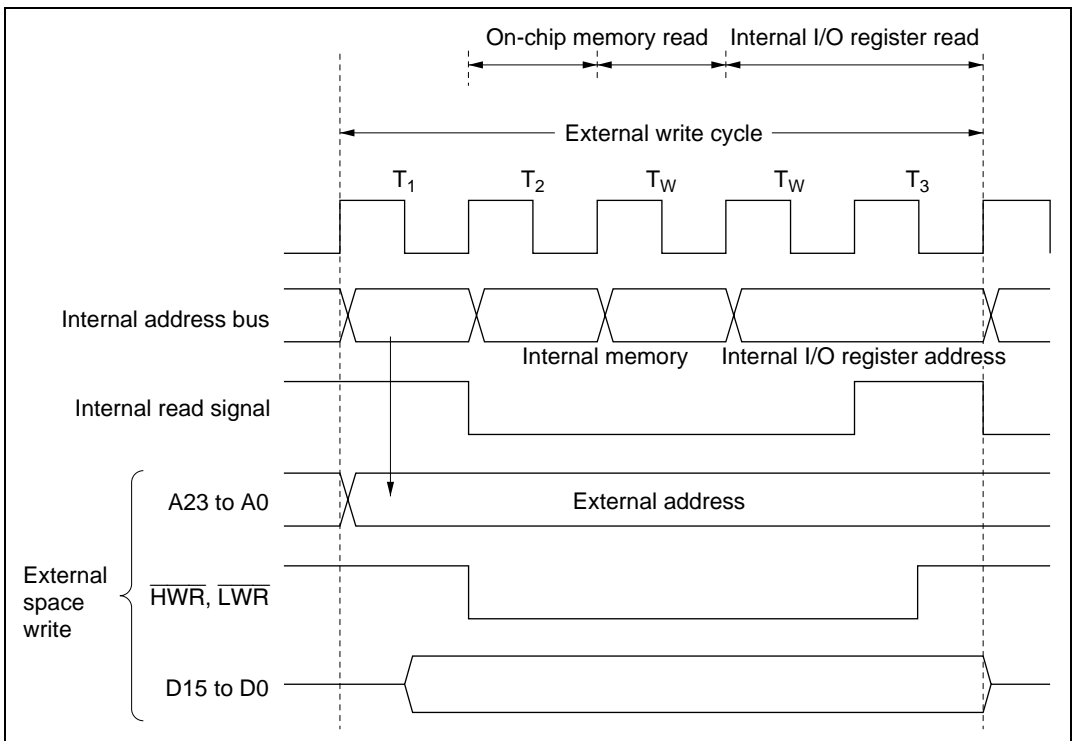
On-chip memory read

Internal I/O register read

External write cycle

$T_1$

$T_2$

$T_W$

$T_W$

$T_3$

Internal address bus

Internal memory

Internal I/O register address

Internal read signal

A23 to A0

External address

External space write

$\overline{HWR}$, $\overline{LWR}$

D15 to D0